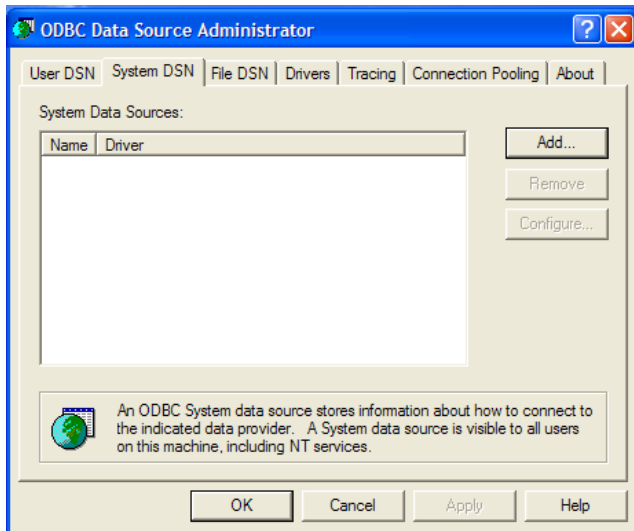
ODBC Data Source Administrator

?

User DSN | System DSN | File DSN | Drivers | Tracing | Connection Pooling | About

System Data Sources:

| Name | Driver |
|---|---|

Add...

Remove

Configure...

An ODBC System data source stores information about how to connect to the indicated data provider. A System data source is visible to all users on this machine, including NT services.

OK

Cancel

Apply

Help